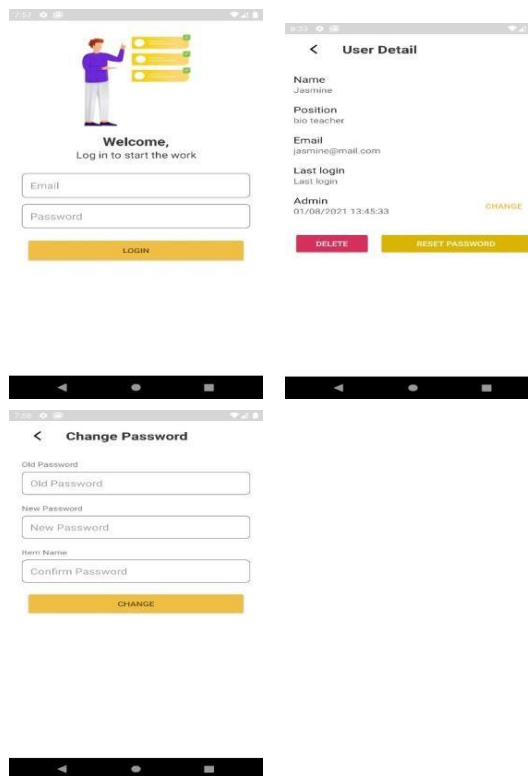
7:57

Welcome,
Log in to start the work

Email

Password

LOGIN

8:33

User Detail

Name
Jasmine

Position
bio teacher

Email
jasmine@mail.com

Last login
Last login

Admin
01/08/2021 13:45:33

CHANGE

DELETE

RESET PASSWORD

7:58

Change Password

Old Password

Old Password

New Password

New Password

Item Name

Confirm Password

CHANGE